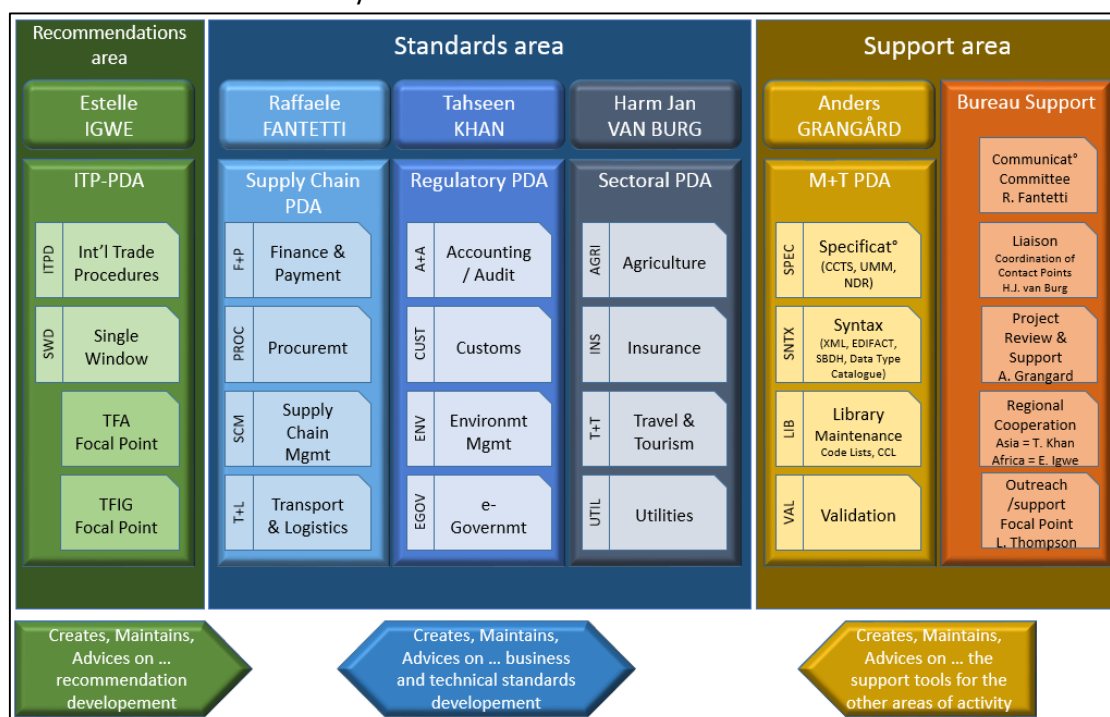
Recommendations area

Estelle IGWE

ITP-PDA

ITPD Int'l Trade Procedures

SWD Single Window

TFA Focal Point

TFIG Focal Point

Standards area

Raffaele FANTETTI

Supply Chain PDA

F+P Finance & Payment

PROC Procuremt

SCM Supply Chain Mgmt

T+L Transport & Logistics

Tahseen KHAN

Regulatory PDA

A+A Accounting / Audit

CUST Customs

ENV Environmt Mgmt

EGOV e-Governmt

Harm Jan VAN BURG

Sectoral PDA

AGRI Agriculture

INS Insurance

T+T Travel & Tourism

UTIL Utilities

Support area

Anders GRANGÅRD

M+T PDA

SPEC Specificat° (CCTS, UMM, NDR)

SNTX Syntax (XML, EDIFACT, SBDH, Data Type Catalogue)

LIB Library Maintenance Code Lists, CCL

VAL Validation

Bureau Support

Communicat° Committee R. Fantetti

Liaison Coordination of Contact Points H.J. van Burg

Project Review & Support A. Grangard

Regional Cooperation Asia = T. Khan Africa = E. Igwe

Outreach /support Focal Point L. Thompson

Creates, Maintains, Advices on ... recommendation developement

Creates, Maintains, Advices on ... business and technical standards developement

Creates, Maintains, Advices on ... the support tools for the other areas of activity